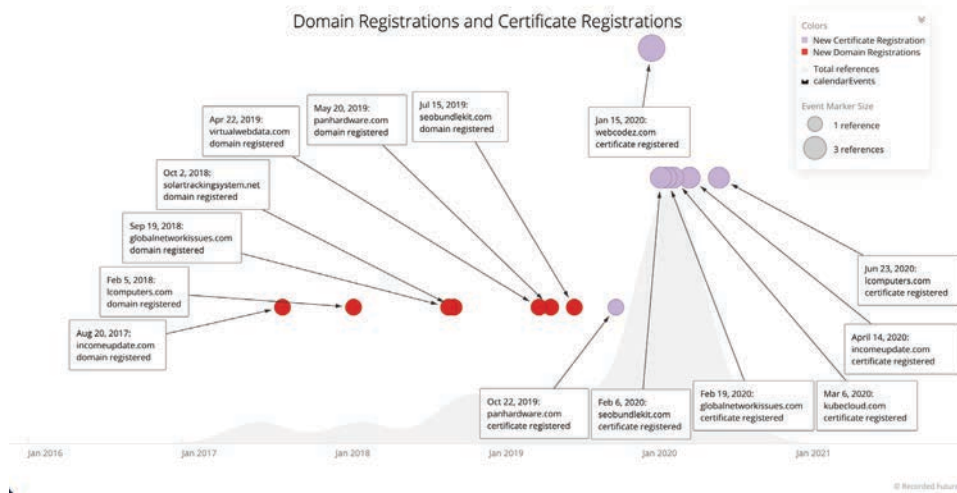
Domain Registrations and Certificate Registrations

Colors
New Certificate Registration
New Domain Registrations
Total references
calendarEvents

Event Marker Size
1 reference
3 references

Apr 22, 2019:
virtualwebdata.com
domain registered

May 20, 2019:
panhardware.com
domain registered

Jul 15, 2019:
seobundlekit.com
domain registered

Jan 15, 2020:
webcodez.com
certificate registered

Oct 2, 2018:
solartrackingsystem.net
domain registered

Sep 19, 2018:
globalnetworkissues.com
domain registered

Feb 5, 2018:
lcomputers.com
domain registered

Aug 20, 2017:
incomeupdate.com
domain registered

Jun 23, 2020:
lcomputers.com
certificate registered

April 14, 2020:
incomeupdate.com
certificate registered

Oct 22, 2019:
panhardware.com
certificate registered

Feb 6, 2020:
seobundlekit.com
certificate registered

Feb 19, 2020:
globalnetworkissues.com
certificate registered

Mar 6, 2020:
kubecloud.com
certificate registered

Jan 2016
Jan 2017
Jan 2018
Jan 2019
Jan 2020
Jan 2021

© Recorded Future